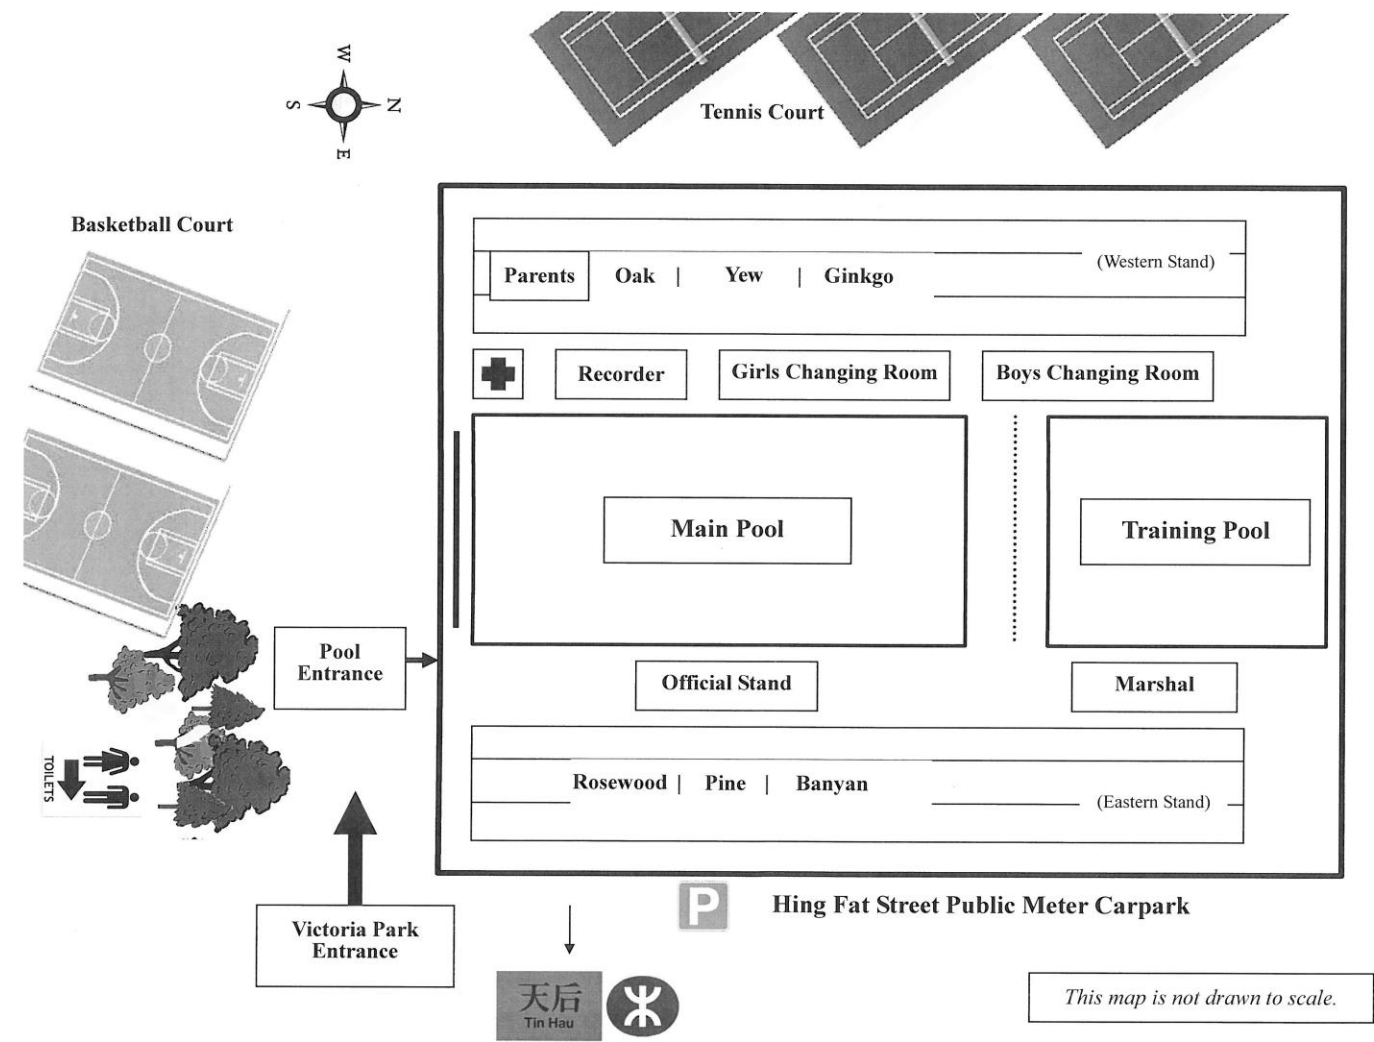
W
S N
E

Tennis Court

Basketball Court

Parents Oak | Yew | Ginkgo (Western Stand)

Recorder

Girls Changing Room

Boys Changing Room

Main Pool

Training Pool

Pool Entrance

Official Stand

Marshal

TOILETS

Rosewood | Pine | Banyan (Eastern Stand)

Victoria Park Entrance

P

Hing Fat Street Public Meter Carpark

天后
Tin Hau

This map is not drawn to scale.